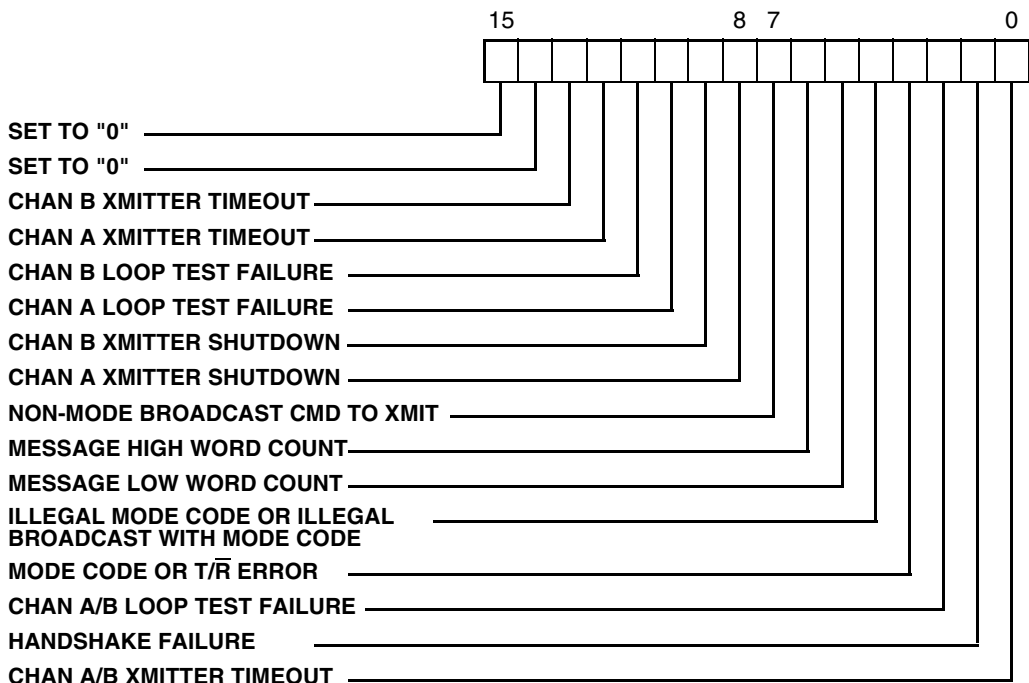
15 8 7 0

SET TO "0"
SET TO "0"
CHAN B XMITTER TIMEOUT
CHAN A XMITTER TIMEOUT
CHAN B LOOP TEST FAILURE
CHAN A LOOP TEST FAILURE
CHAN B XMITTER SHUTDOWN
CHAN A XMITTER SHUTDOWN
NON-MODE BROADCAST CMD TO XMIT
MESSAGE HIGH WORD COUNT
MESSAGE LOW WORD COUNT
ILLEGAL MODE CODE OR ILLEGAL BROADCAST WITH MODE CODE
MODE CODE OR T/$\overline{R}$ ERROR
CHAN A/B LOOP TEST FAILURE
HANDSHAKE FAILURE
CHAN A/B XMITTER TIMEOUT